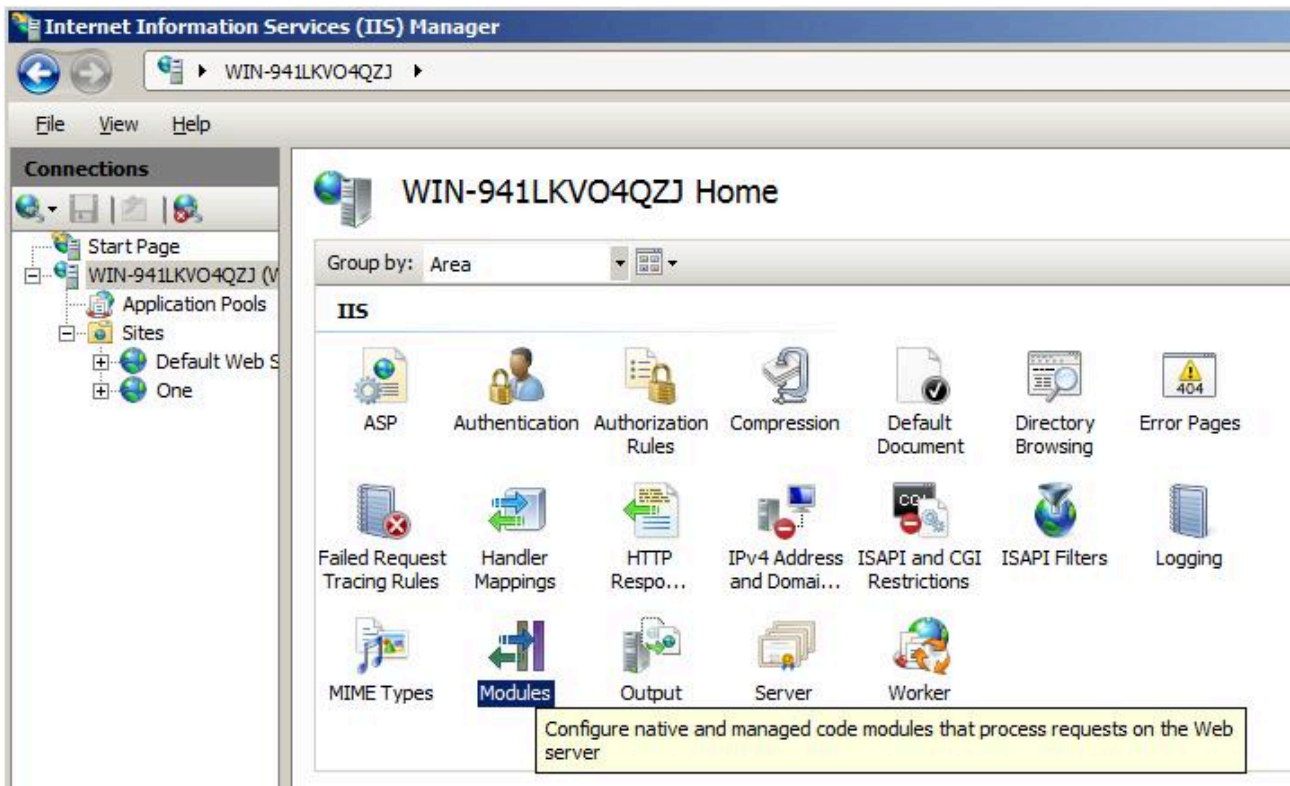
Internet Information Services (IIS) Manager

WIN-941LKVO4QZJ ▸

File View Help

Connections

Start Page
WIN-941LKVO4QZJ (W
Application Pools
Sites
Default Web S
One

WIN-941LKVO4QZJ Home

Group by: Area

IIS

ASP
Authentication
Authorization Rules
Compression
Default Document
Directory Browsing
404
Error Pages
Failed Request Tracing Rules
Handler Mappings
HTTP Respo...
IPv4 Address and Domai...
ISAPI and CGI Restrictions
ISAPI Filters
Logging
MIME Types
Modules
Output
Server
Worker

Configure native and managed code modules that process requests on the Web server